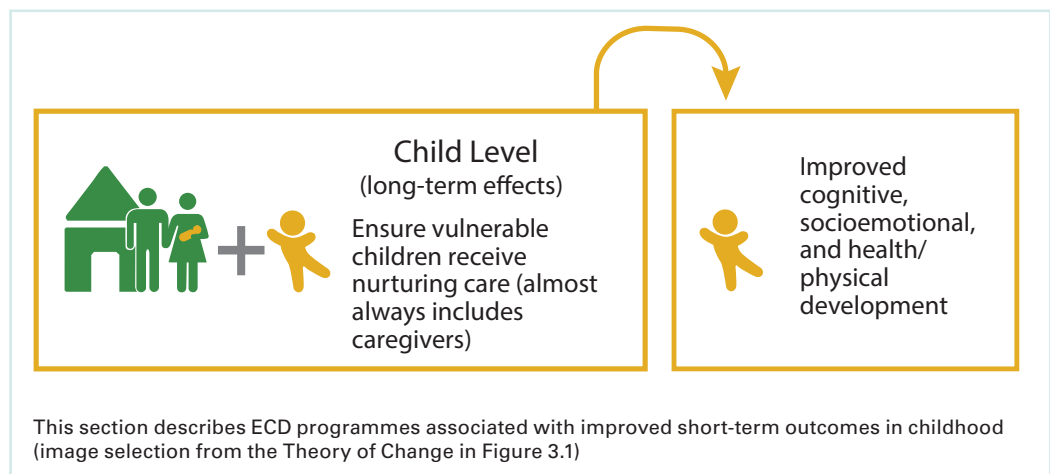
Child Level
(long-term effects)

Ensure vulnerable children receive nurturing care (almost always includes caregivers)

Improved cognitive, socioemotional, and health/ physical development

This section describes ECD programmes associated with improved short-term outcomes in childhood (image selection from the Theory of Change in Figure 3.1)